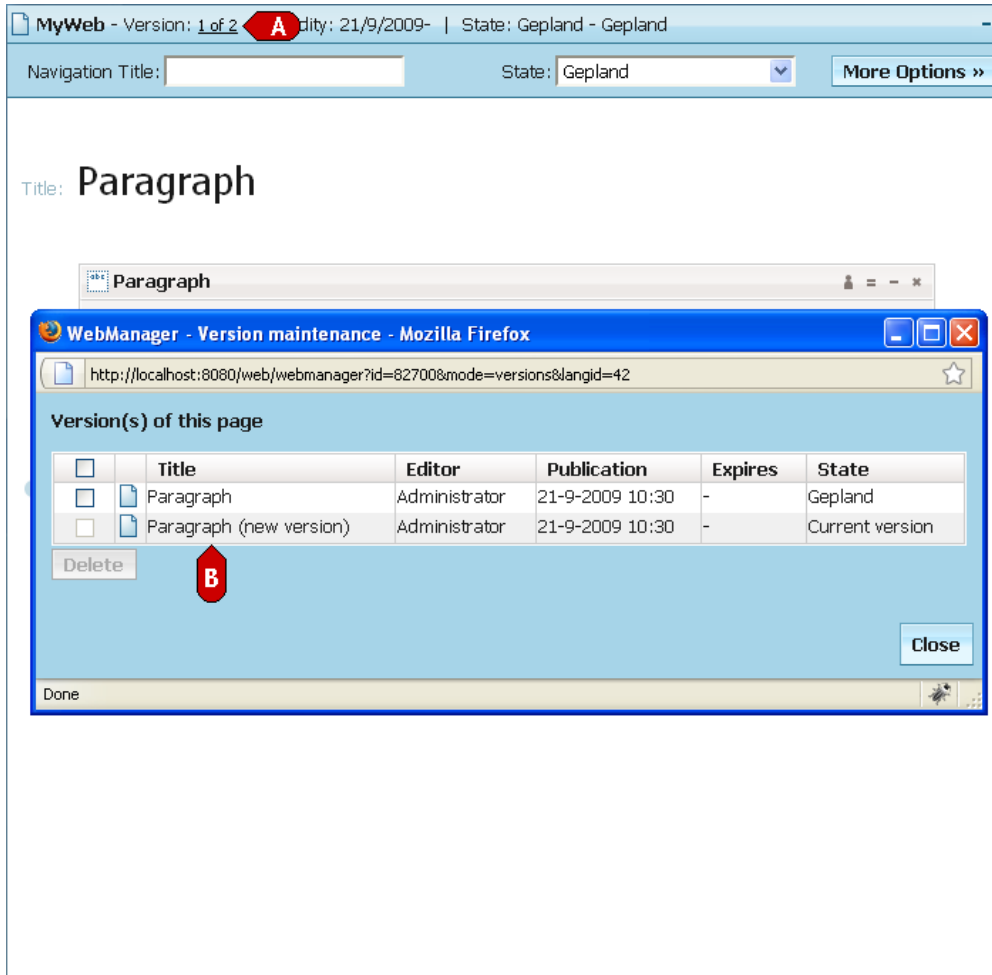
MyWeb - Version: 1 of 2 A dity: 21/9/2009- | State: Gepland - Gepland

Navigation Title:
State: Gepland
More Options »

Title: Paragraph

Paragraph

WebManager - Version maintenance - Mozilla Firefox

http://localhost:8080/web/webmanager?id=82700&mode=versions&langid=42

Version(s) of this page

| | | Title | Editor | Publication | Expires | State |
|---|---|---|---|---|---|---|
| | | Paragraph | Administrator | 21-9-2009 10:30 | - | Gepland |
| | | Paragraph (new version) | Administrator | 21-9-2009 10:30 | - | Current version |

Delete

B

Close

Done